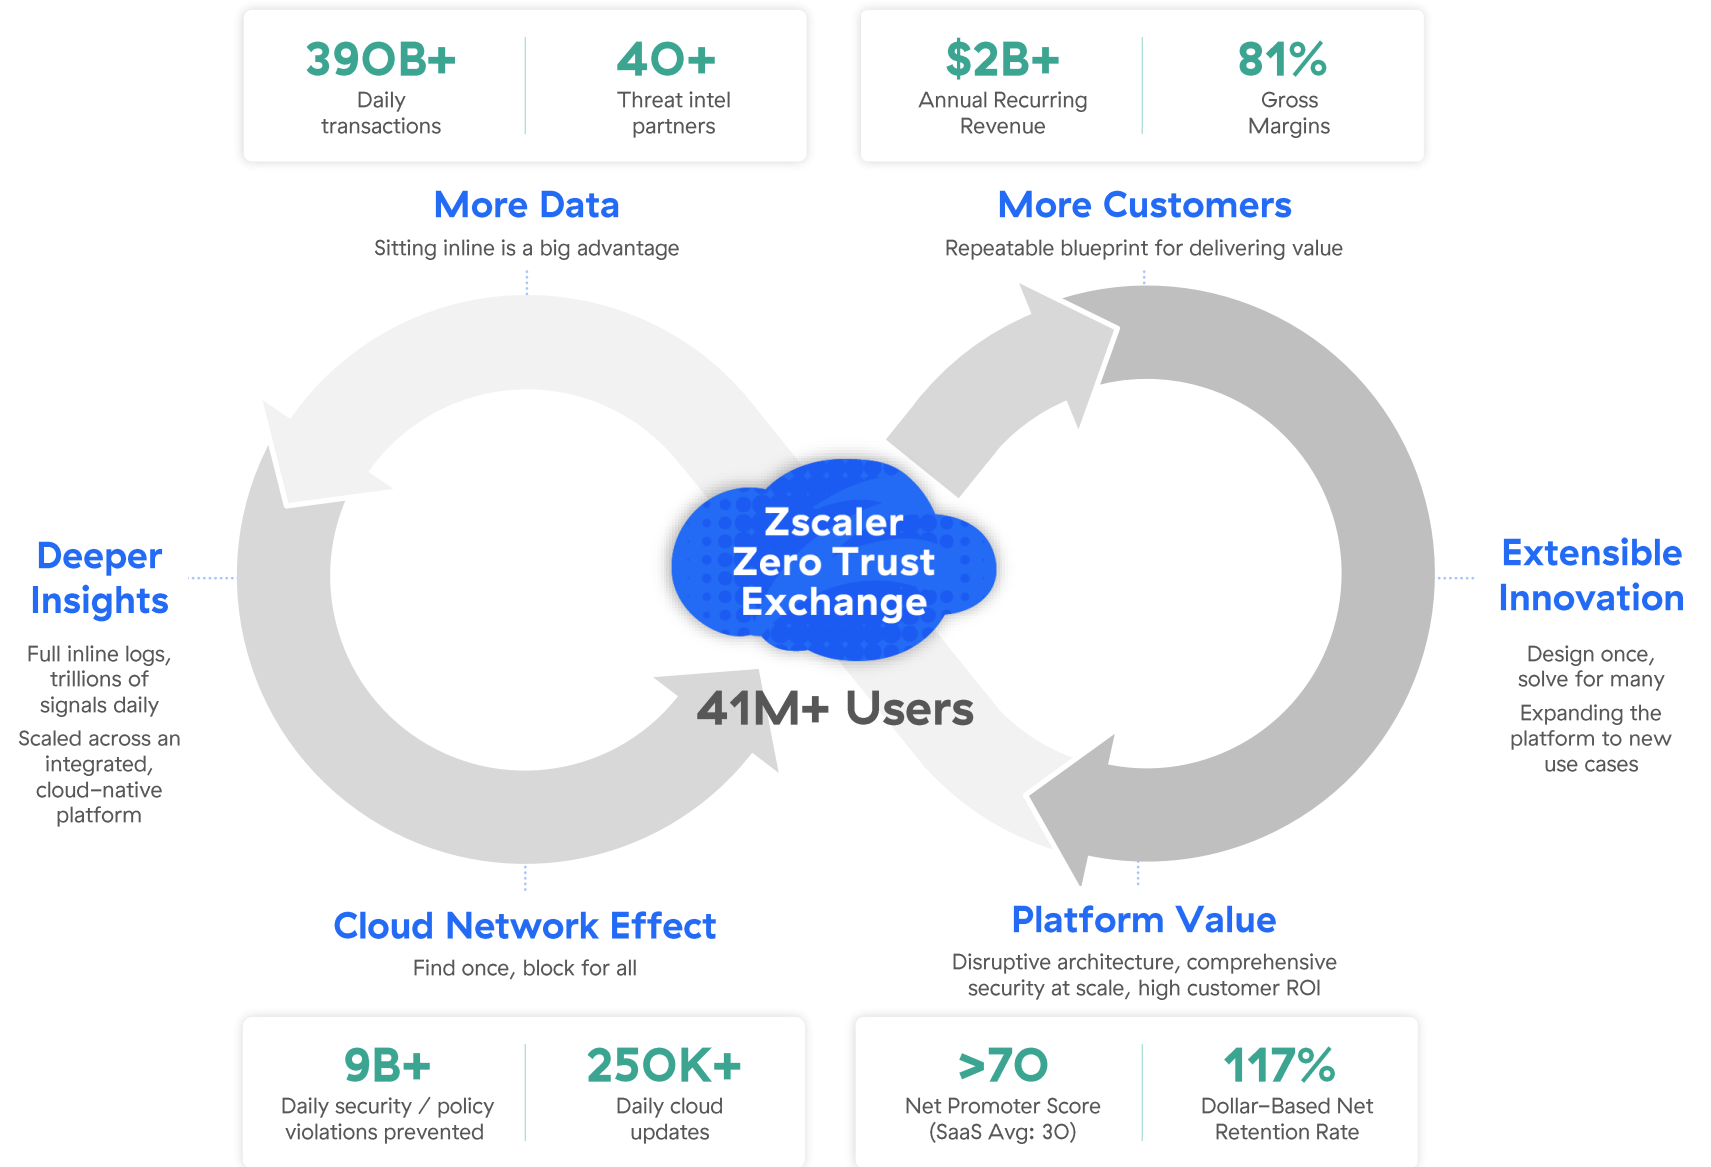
390B+
Daily transactions

40+
Threat intel partners

$2B+
Annual Recurring Revenue

81%
Gross Margins

More Data
Sitting inline is a big advantage

More Customers
Repeatable blueprint for delivering value

Deeper Insights
Full inline logs, trillions of signals daily
Scaled across an integrated, cloud-native platform

Zscaler Zero Trust Exchange

41M+ Users

Extensible Innovation
Design once, solve for many
Expanding the platform to new use cases

Cloud Network Effect
Find once, block for all

Platform Value
Disruptive architecture, comprehensive security at scale, high customer ROI

9B+
Daily security / policy violations prevented

250K+
Daily cloud updates

>70
Net Promoter Score (SaaS Avg: 30)

117%
Dollar-Based Net Retention Rate